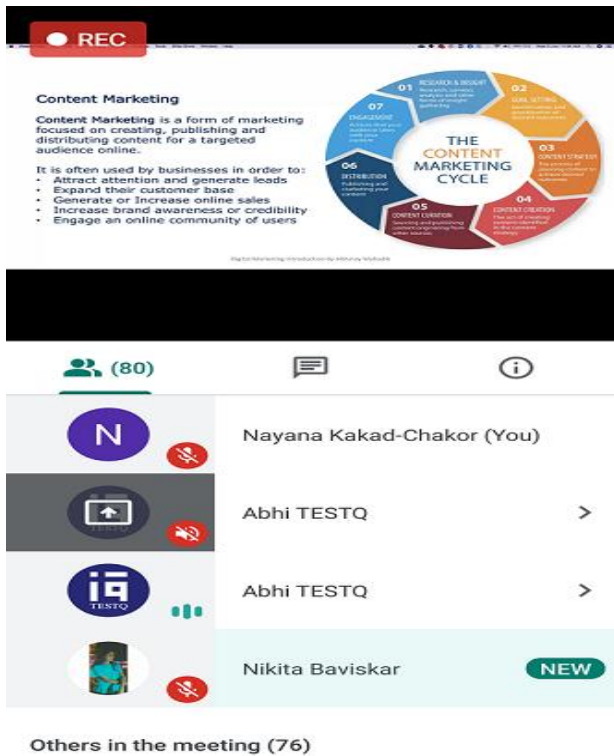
REC

Content Marketing

Content Marketing is a form of marketing focused on creating, publishing and distributing content for a targeted audience online.

It is often used by businesses in order to:
• Attract attention and generate leads
• Expand their customer base
• Generate or Increase online sales
• Increase brand awareness or credibility
• Engage an online community of users

01 RESEARCH & INSIGHT
02 GOAL SETTING
03 CONTENT STRATEGY
04 CONTENT CREATION
05 CONTENT CURATION
06 DISTRIBUTION
07 ENGAGEMENT

THE CONTENT MARKETING CYCLE

Digital Marketing Introduction by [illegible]

(80)

N Nayana Kakad-Chakor (You)

Abhi TESTQ >

TESTQ Abhi TESTQ >

Nikita Baviskar NEW

Others in the meeting (76)